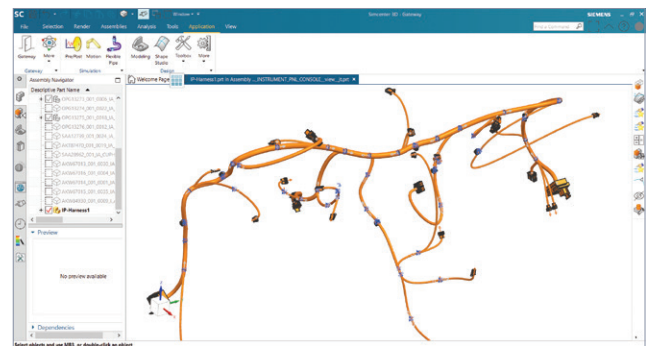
SC

Window

Simcenter 3D - Gateway

SIEMENS

File Selection Render Assemblies Analysis Tools Application View

Find a Command

Gateway More Pre/Post Motion Flexible Pipe Modeling Shape Studio Toolbox More

Gateway Simulation Design

Assembly Navigator

Descriptive Part Name

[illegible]
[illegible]
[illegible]
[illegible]
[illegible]
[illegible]
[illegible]
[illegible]
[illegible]
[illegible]
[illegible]
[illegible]
IP-Harness1

Preview

No preview available

Dependencies

Welcome Page

IP-Harness1.prt in Assembly ...INSTRUMENT_PNL_CONSOLE_view_0.prt

Select objects and use MB3, or double-click an object